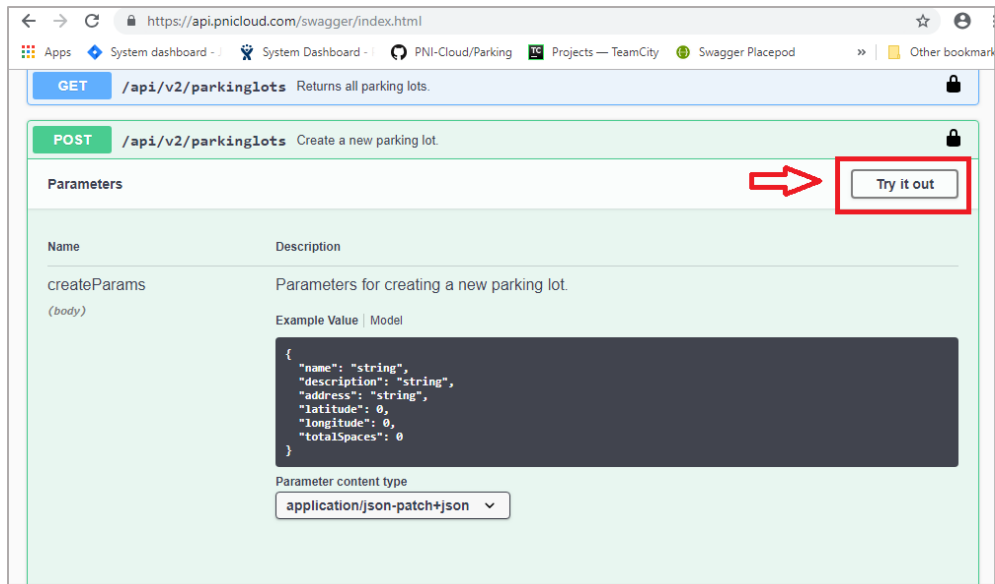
https://api.pnicloud.com/swagger/index.html

Apps System dashboard - J System Dashboard - PNI-Cloud/Parking Projects — TeamCity Swagger Placepod » Other bookmark

GET /api/v2/parkinglots Returns all parking lots.

POST /api/v2/parkinglots Create a new parking lot.

Parameters

Try it out

Name

Description

createParams
(body)

Parameters for creating a new parking lot.

Example Value | Model

```
{
  "name": "string",
  "description": "string",
  "address": "string",
  "latitude": 0,
  "longitude": 0,
  "totalSpaces": 0
}
```

Parameter content type

application/json-patch+json